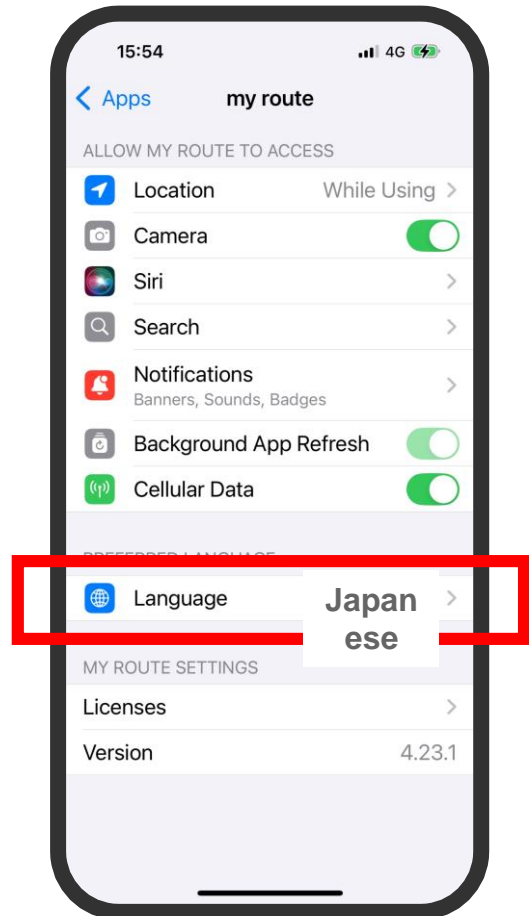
15:54

4G

Apps

my route

ALLOW MY ROUTE TO ACCESS

Location

While Using

Camera

Siri

Search

Notifications

Banners, Sounds, Badges

Background App Refresh

Cellular Data

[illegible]

Language

Japanese

MY ROUTE SETTINGS

Licenses

Version

4.23.1